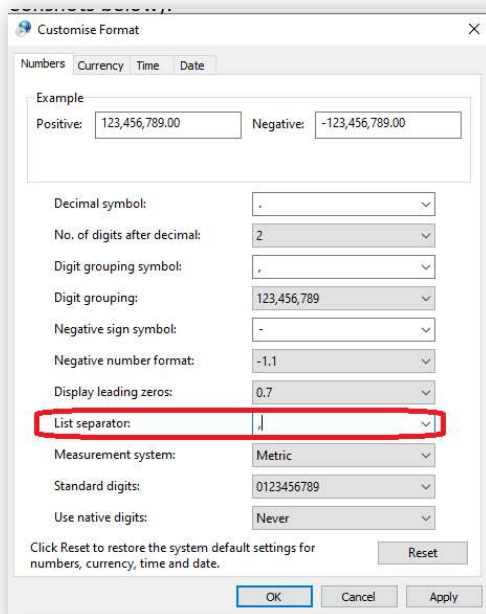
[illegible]

Customise Format

Numbers Currency Time Date

Example

Positive: 123,456,789.00 Negative: -123,456,789.00

Decimal symbol: .

No. of digits after decimal: 2

Digit grouping symbol: ,

Digit grouping: 123,456,789

Negative sign symbol: -

Negative number format: -1.1

Display leading zeros: 0.7

List separator: ,

Measurement system: Metric

Standard digits: 0123456789

Use native digits: Never

Click Reset to restore the system default settings for numbers, currency, time and date.

Reset

OK Cancel Apply